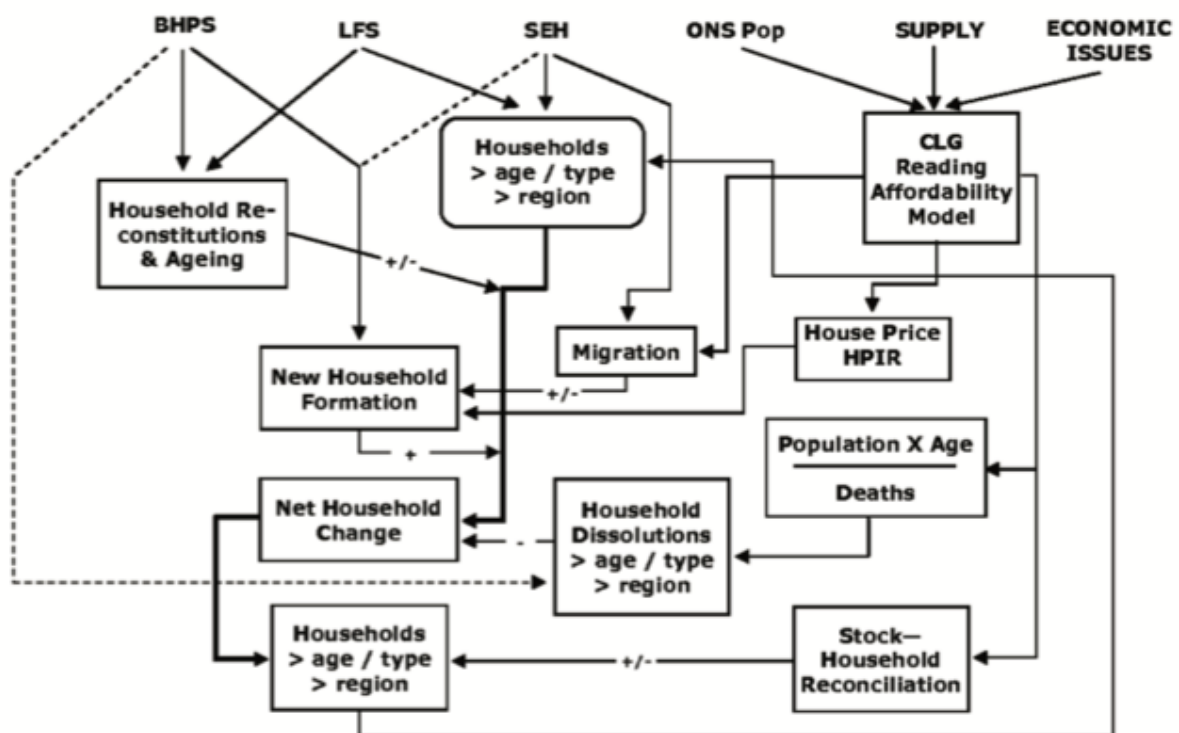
BHPS

LFS

SEH

ONS Pop

SUPPLY

ECONOMIC ISSUES

Households > age / type > region

CLG Reading Affordability Model

Household Reconstitutions & Ageing

+/-

Migration

House Price HPIR

New Household Formation

+/-

+

Population X Age

Deaths

Net Household Change

-

Household Dissolutions > age / type > region

Households > age / type > region

+/-

Stock—Household Reconciliation